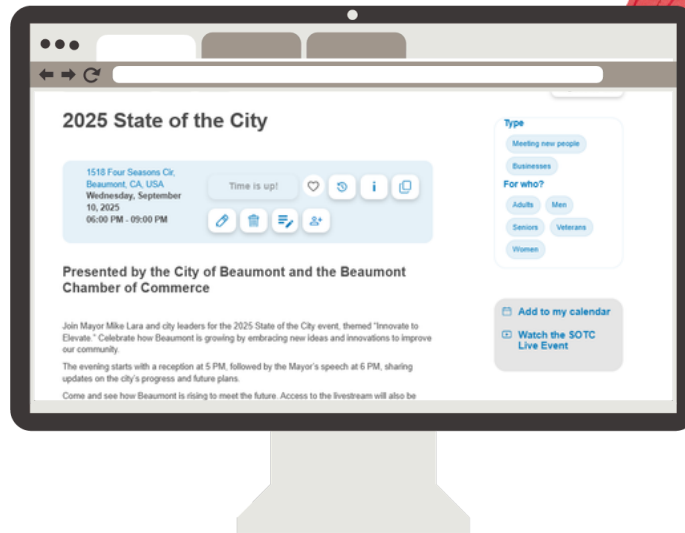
2025 State of the City

1518 Four Seasons Cir, Beaumont, CA, USA
Wednesday, September 10, 2025
06:00 PM - 09:00 PM

Time is up!

Type
Meeting new people
Businesses
For who?
Adults
Men
Seniors
Veterans
Women

Presented by the City of Beaumont and the Beaumont Chamber of Commerce

Join Mayor Mike Lara and city leaders for the 2025 State of the City event, themed "Innovate to Elevate." Celebrate how Beaumont is growing by embracing new ideas and innovations to improve our community.

The evening starts with a reception at 5 PM, followed by the Mayor's speech at 6 PM, sharing updates on the city's progress and future plans.

Come and see how Beaumont is rising to meet the future. Access to the livestream will also be

Add to my calendar
Watch the SOTC Live Event